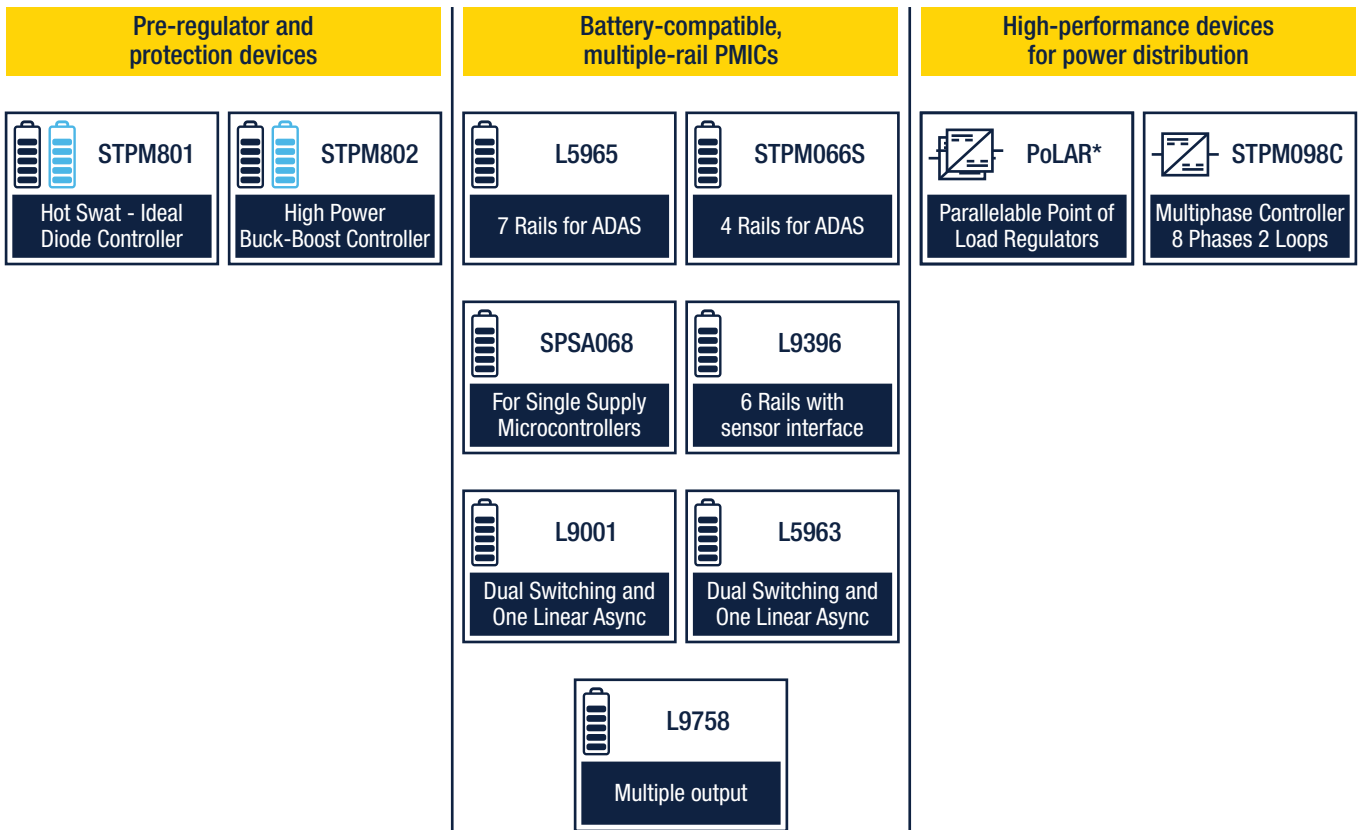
Pre-regulator and protection devices

STPM801
Hot Swat - Ideal Diode Controller

STPM802
High Power Buck-Boost Controller

Battery-compatible, multiple-rail PMICs

L5965
7 Rails for ADAS

STPM066S
4 Rails for ADAS

SPSA068
For Single Supply Microcontrollers

L9396
6 Rails with sensor interface

L9001
Dual Switching and One Linear Async

L5963
Dual Switching and One Linear Async

L9758
Multiple output

High-performance devices for power distribution

PoLAR*
Parallelable Point of Load Regulators

STPM098C
Multiphase Controller 8 Phases 2 Loops